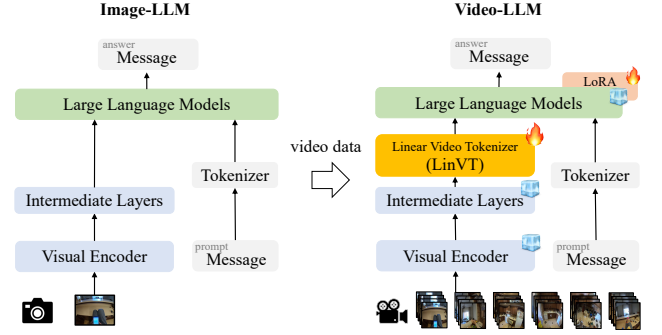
Image-LLM

answer
Message

Large Language Models

Tokenizer

Intermediate Layers

Visual Encoder

prompt
Message

video data

Video-LLM

answer
Message

LoRA

Large Language Models

Linear Video Tokenizer
(LinVT)

Tokenizer

Intermediate Layers

Visual Encoder

prompt
Message